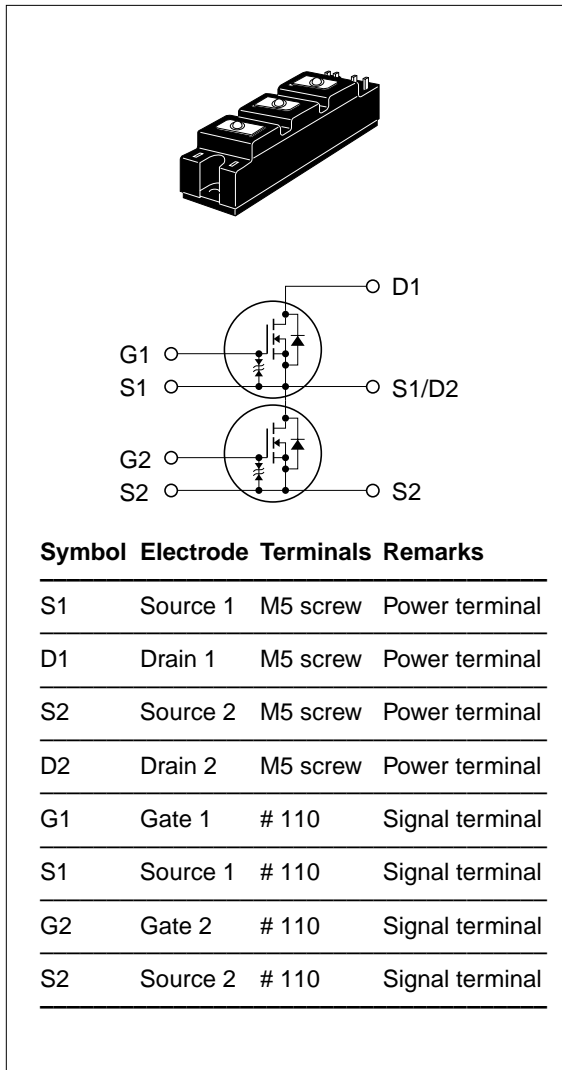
D1
G1
S1
S1/D2
G2
S2
S2

| Symbol | Electrode | Terminals | Remarks |
|---|---|---|---|
| S1 | Source 1 | M5 screw | Power terminal |
| D1 | Drain 1 | M5 screw | Power terminal |
| S2 | Source 2 | M5 screw | Power terminal |
| D2 | Drain 2 | M5 screw | Power terminal |
| G1 | Gate 1 | # 110 | Signal terminal |
| S1 | Source 1 | # 110 | Signal terminal |
| G2 | Gate 2 | # 110 | Signal terminal |
| S2 | Source 2 | # 110 | Signal terminal |